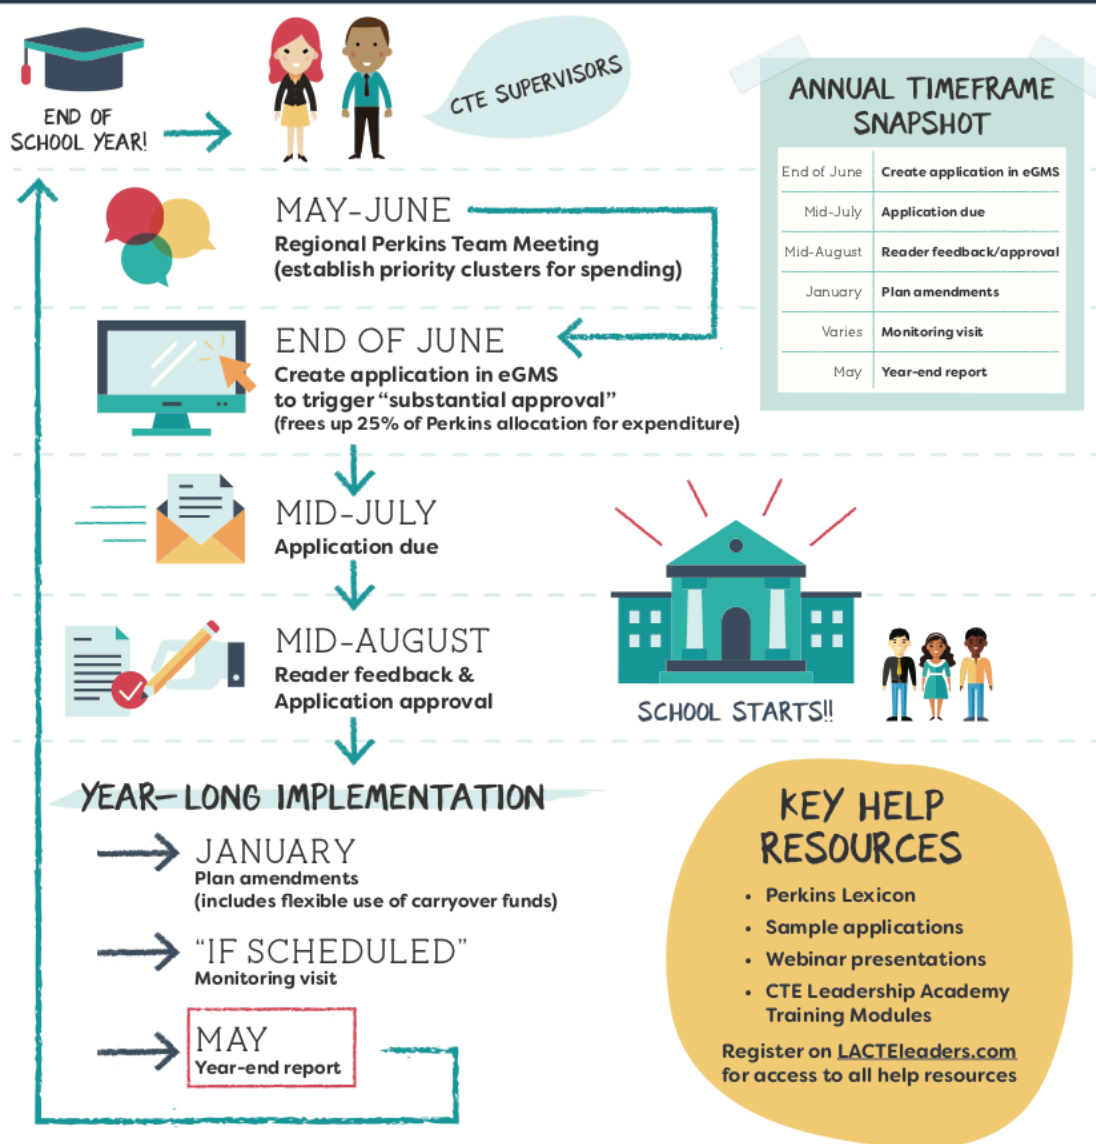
END OF SCHOOL YEAR!

CTE SUPERVISORS

ANNUAL TIMEFRAME SNAPSHOT

| End of June | Create application in eGMS |
|---|---|
| Mid-July | Application due |
| Mid-August | Reader feedback/approval |
| January | Plan amendments |
| Varies | Monitoring visit |
| May | Year-end report |

MAY-JUNE
Regional Perkins Team Meeting
(establish priority clusters for spending)

END OF JUNE
Create application in eGMS
to trigger "substantial approval"
(frees up 25% of Perkins allocation for expenditure)

MID-JULY
Application due

MID-AUGUST
Reader feedback &
Application approval

SCHOOL STARTS!!

YEAR-LONG IMPLEMENTATION

JANUARY
Plan amendments
(includes flexible use of carryover funds)

"IF SCHEDULED"
Monitoring visit

MAY
Year-end report

KEY HELP RESOURCES
• Perkins Lexicon
• Sample applications
• Webinar presentations
• CTE Leadership Academy Training Modules

Register on LACTEleaders.com for access to all help resources